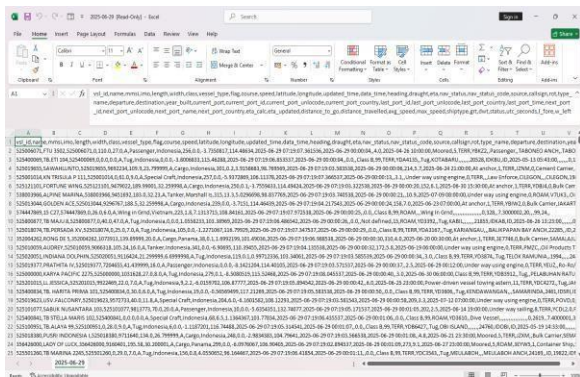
2025-06-29 (Read-Only) - Excel

File Home Insert Page Layout Formulas Data Review View Help

Calibri 11 Wrap Text General Conditional Formatting Format as Table Cell Styles Insert Delete Format Sort & Filter Find & Select Add-ins

Clipboard Font Alignment Number Styles Cells Editing Add-ins

A1

vsl_id,name,mmsi,imo,length,width,class,vessel_type,flag,course,speed,latitude,longitude,updated_time,data_time,heading,draught,eta,nav_status,nav_status_code,source,callsign,rot,type_name,departure,destination,year_built,current_port,id,current_port_unlocode,current_port_country,last_port_id,last_port_unlocode,last_port_country,last_port,next_port_id,next_port_unlocode,next_port_name,next_port_country,eta_calc,eta_updated,distance_to_go,distance_travelled,avg_speed,max_speed,shiptype,grt,dwt,teu,ofsets,seconds1_fore,w_left

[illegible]

Sheet1 Accessibility: Unavailable